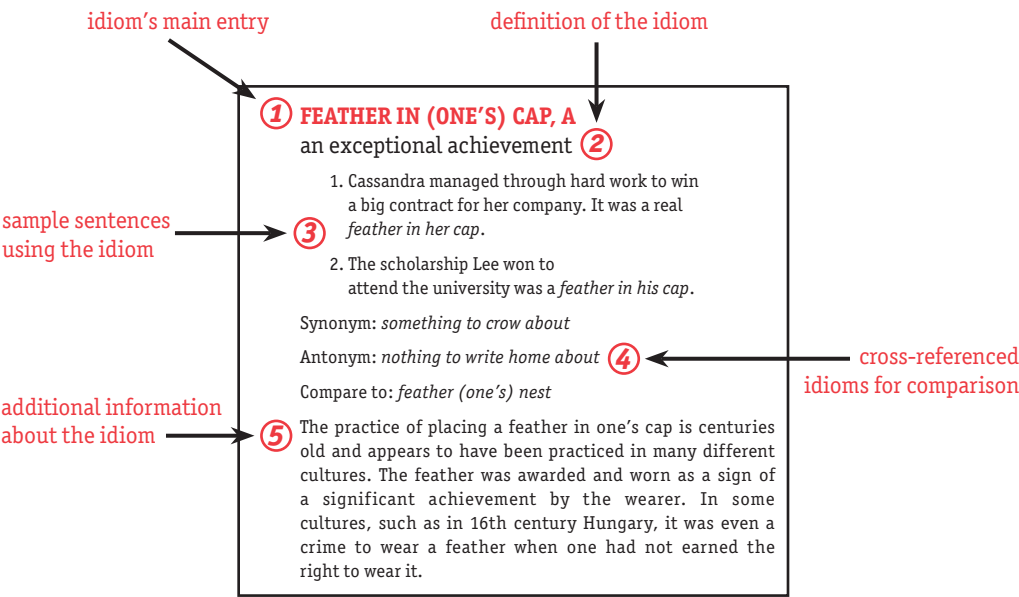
idiom's main entry

definition of the idiom

1 FEATHER IN (ONE'S) CAP, A
an exceptional achievement 2

sample sentences using the idiom 3

1. Cassandra managed through hard work to win a big contract for her company. It was a real *feather in her cap*.

2. The scholarship Lee won to attend the university was a *feather in his cap*.

Synonym: *something to crow about*

Antonym: *nothing to write home about* 4

cross-referenced idioms for comparison

Compare to: *feather (one's) nest*

additional information about the idiom 5

The practice of placing a feather in one's cap is centuries old and appears to have been practiced in many different cultures. The feather was awarded and worn as a sign of a significant achievement by the wearer. In some cultures, such as in 16th century Hungary, it was even a crime to wear a feather when one had not earned the right to wear it.